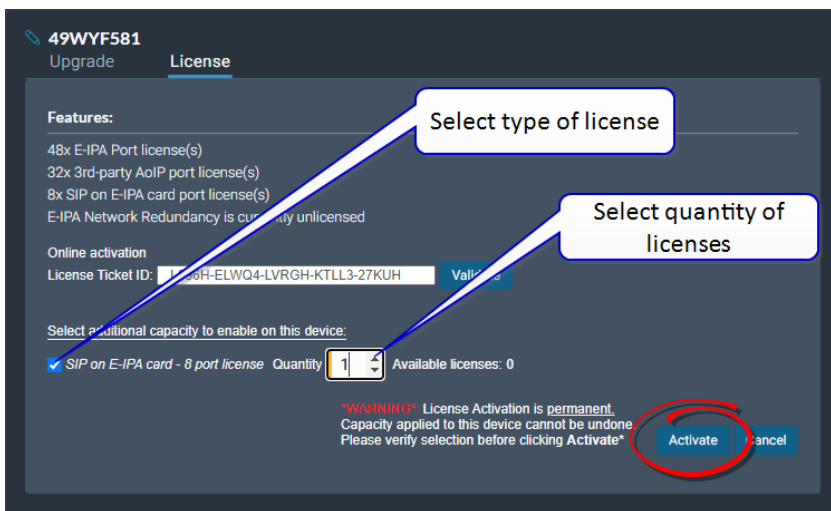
49WYF581
Upgrade License

Features:

Select type of license

48x E-IPA Port license(s)
32x 3rd-party AoIP port license(s)
8x SIP on E-IPA card port license(s)
E-IPA Network Redundancy is cu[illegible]ly unlicensed

Select quantity of licenses

Online activation
License Ticket ID: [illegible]H-ELWQ4-LVRGH-KTLL3-27KUH Vali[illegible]

Select a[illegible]tional capacity to enable on this device:
SIP on E-IPA card - 8 port license Quantity 1 Available licenses: 0

*WARNING*: License Activation is permanent.
Capacity applied to this device cannot be undone.
Please verify selection before clicking Activate*

Activate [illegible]ancel